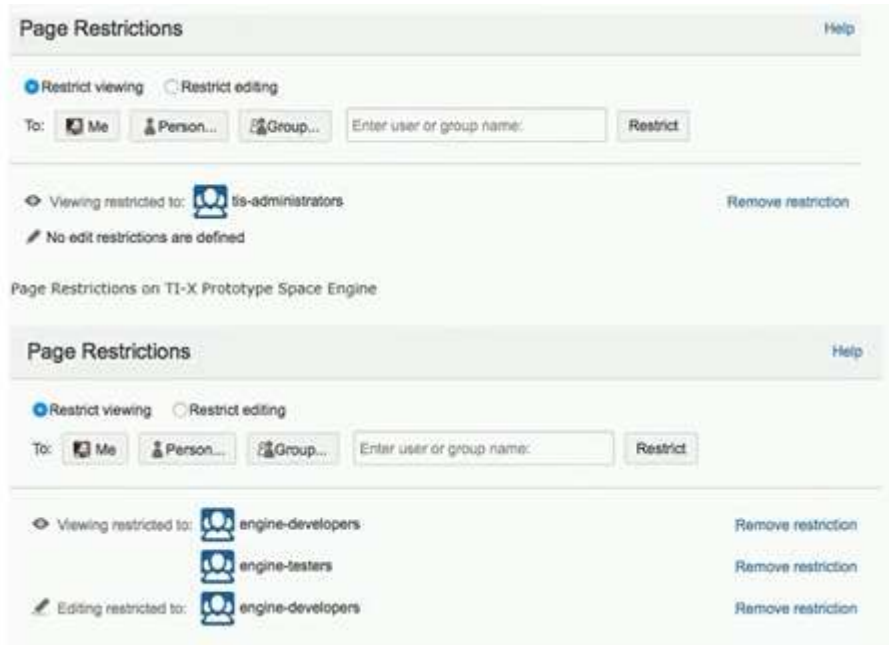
Page Restrictions

Help

Restrict viewing Restrict editing

To: Me Person... Group... Enter user or group name: Restrict

Viewing restricted to: tis-administrators

Remove restriction

No edit restrictions are defined

Page Restrictions on TI-X Prototype Space Engine

Page Restrictions

Help

Restrict viewing Restrict editing

To: Me Person... Group... Enter user or group name: Restrict

Viewing restricted to: engine-developers

Remove restriction

engine-testers

Remove restriction

Editing restricted to: engine-developers

Remove restriction